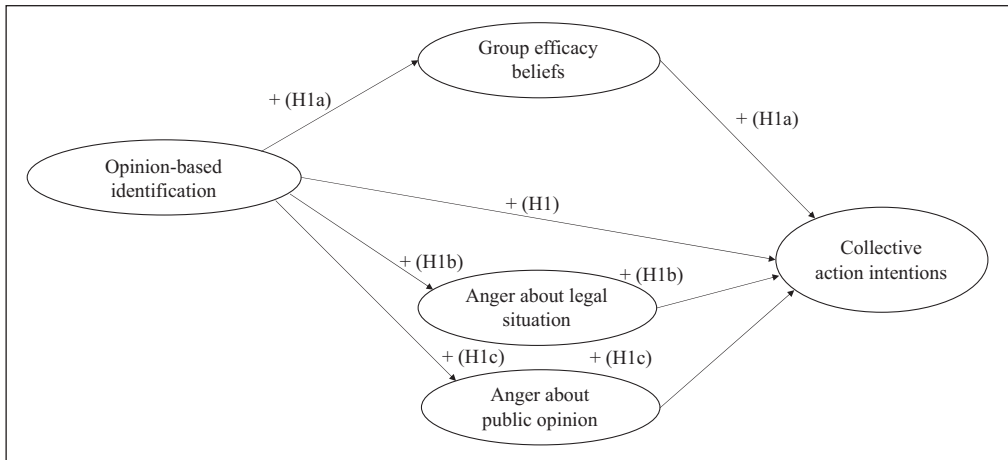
Group efficacy beliefs

+ (H1a)

+ (H1a)

Opinion-based identification

+ (H1)

Collective action intentions

+ (H1b)

+ (H1b)

Anger about legal situation

+ (H1c)

+ (H1c)

Anger about public opinion